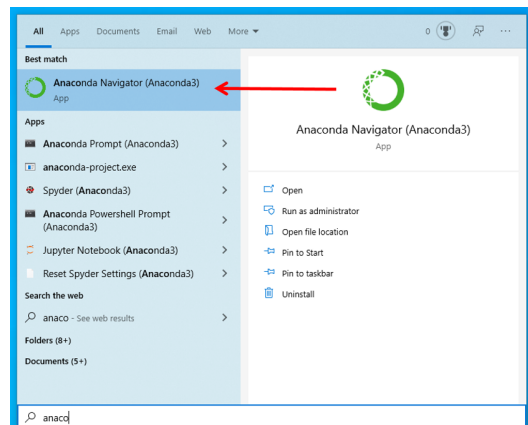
All Apps Documents Email Web More ▾ 0 ···

Best match

Anaconda Navigator (Anaconda3)
App

Apps

Anaconda Prompt (Anaconda3) >

anaconda-project.exe >

Spyder (Anaconda3) >

Anaconda Powershell Prompt (Anaconda3) >

Jupyter Notebook (Anaconda3) >

Reset Spyder Settings (Anaconda3) >

Search the web

anaco - See web results >

Folders (8+)

Documents (5+)

Anaconda Navigator (Anaconda3)
App

Open
Run as administrator
Open file location
Pin to Start
Pin to taskbar
Uninstall

anaco